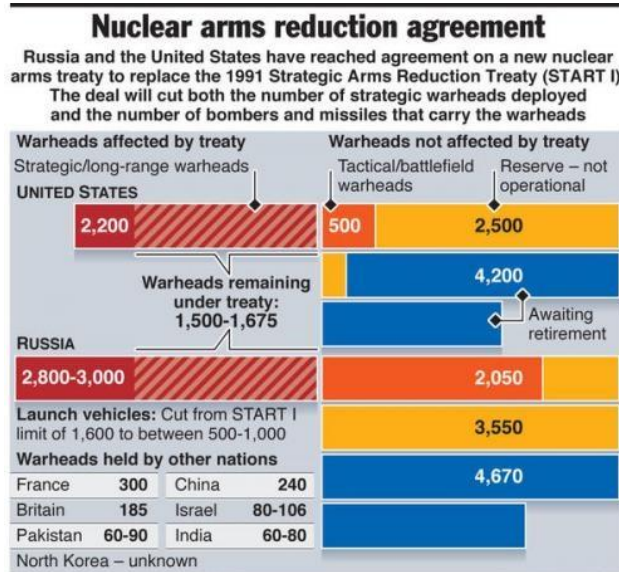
Nuclear arms reduction agreement

Russia and the United States have reached agreement on a new nuclear arms treaty to replace the 1991 Strategic Arms Reduction Treaty (START I) The deal will cut both the number of strategic warheads deployed and the number of bombers and missiles that carry the warheads

Warheads affected by treaty

Strategic/long-range warheads

UNITED STATES

2,200

Warheads remaining under treaty: 1,500-1,675

RUSSIA

2,800-3,000

Warheads not affected by treaty

Tactical/battlefield warheads

Reserve – not operational

500

2,500

4,200

Awaiting retirement

2,050

3,550

4,670

Launch vehicles: Cut from START I limit of 1,600 to between 500-1,000

Warheads held by other nations

| France | 300 | China | 240 |
|---|---|---|---|
| Britain | 185 | Israel | 80-106 |
| Pakistan | 60-90 | India | 60-80 |

North Korea – unknown